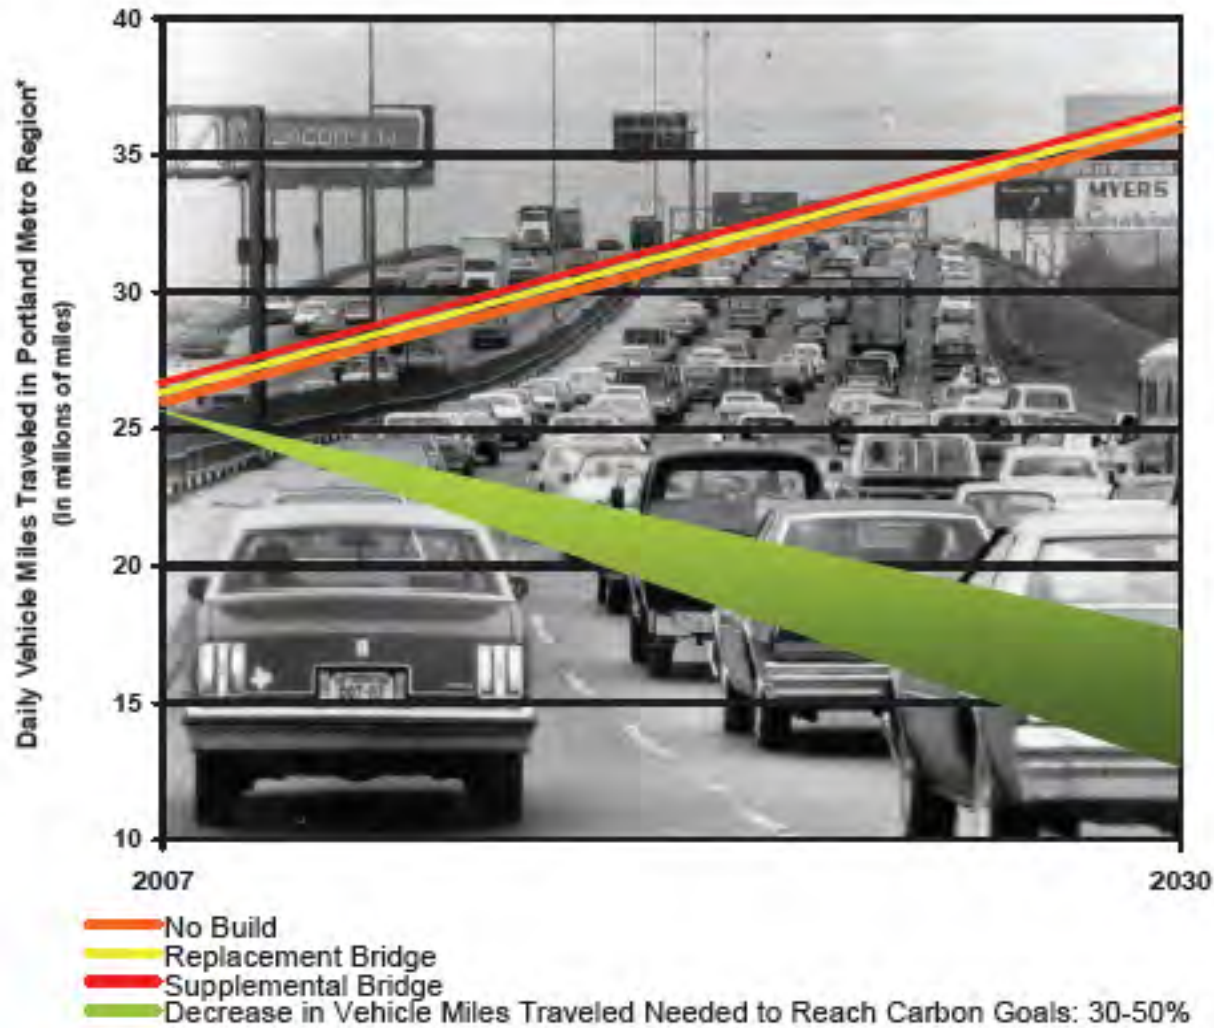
Daily Vehicle Miles Traveled in Portland Metro Region*
(in millions of miles)

40
35
30
25
20
15
10

2007
2030

MYERS

No Build
Replacement Bridge
Supplemental Bridge
Decrease in Vehicle Miles Traveled Needed to Reach Carbon Goals: 30-50%